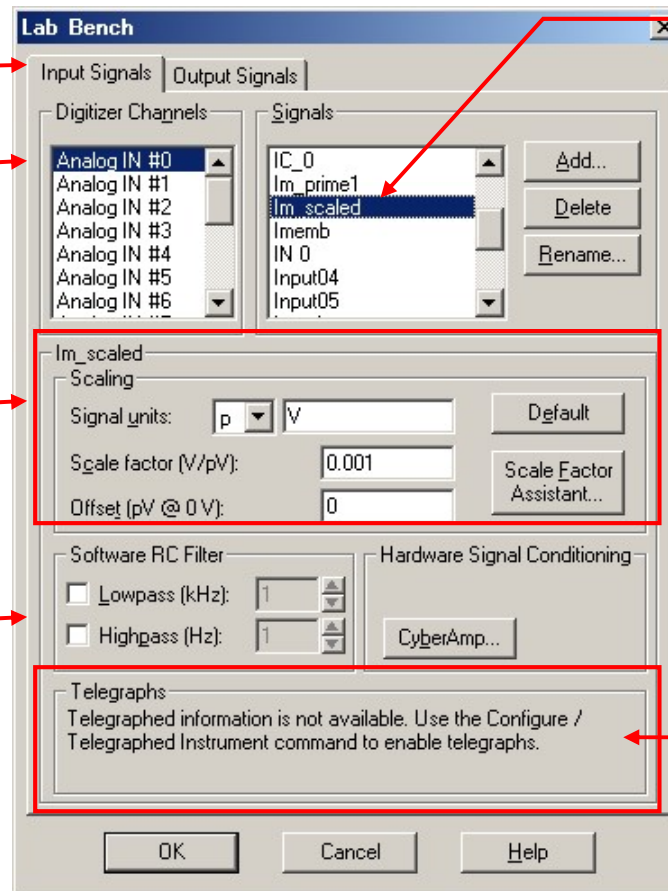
Lab Bench

Input Signals
Output Signals

Digitizer Channels
Analog IN #0
Analog IN #1
Analog IN #2
Analog IN #3
Analog IN #4
Analog IN #5
Analog IN #6

Signals
IC_0
Im_prime1
Im_scaled
Imemb
IN 0
Input04
Input05

Add...
Delete
Rename...

Im_scaled
Scaling
Signal units: p V
Default
Scale factor (V/pV): 0.001
Scale Factor Assistant...
Offset (pV @ 0 V): 0

Software RC Filter
Lowpass (kHz): 1
Highpass (Hz): 1

Hardware Signal Conditioning
CyberAmp...

Telegraphs
Telegraphed information is not available. Use the Configure / Telegraphed Instrument command to enable telegraphs.

OK
Cancel
Help